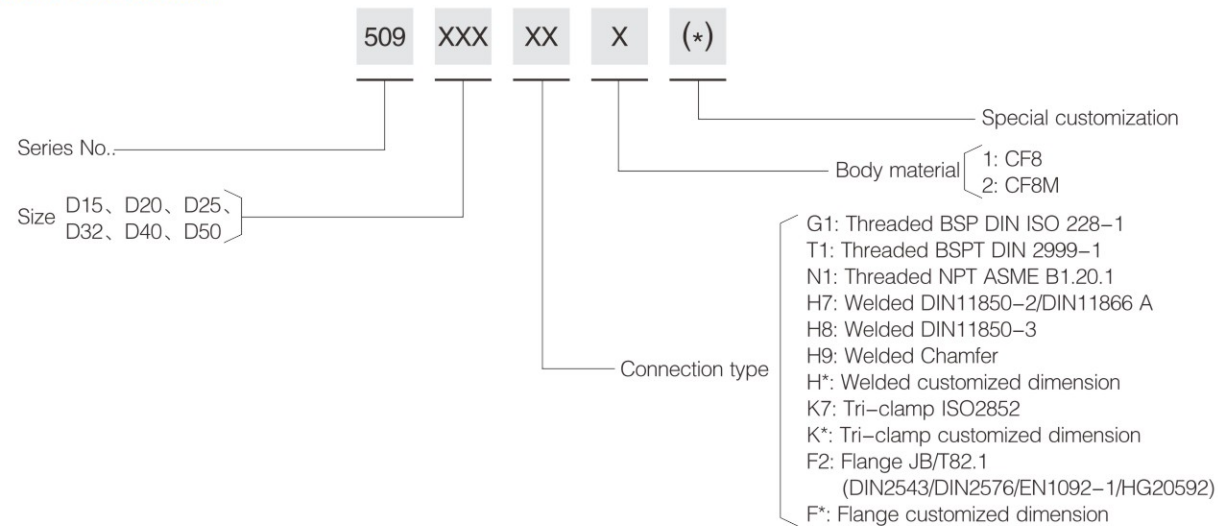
509 XXX XX X (*)

Special customization

Series No.

Body material 1: CF8
2: CF8M

Size D15、D20、D25、D32、D40、D50

G1: Threaded BSP DIN ISO 228-1
T1: Threaded BSPT DIN 2999-1
N1: Threaded NPT ASME B1.20.1
H7: Welded DIN11850-2/DIN11866 A
H8: Welded DIN11850-3
H9: Welded Chamfer
H*: Welded customized dimension
K7: Tri-clamp ISO2852
K*: Tri-clamp customized dimension
F2: Flange JB/T82.1 (DIN2543/DIN2576/EN1092-1/HG20592)
F*: Flange customized dimension

Connection type